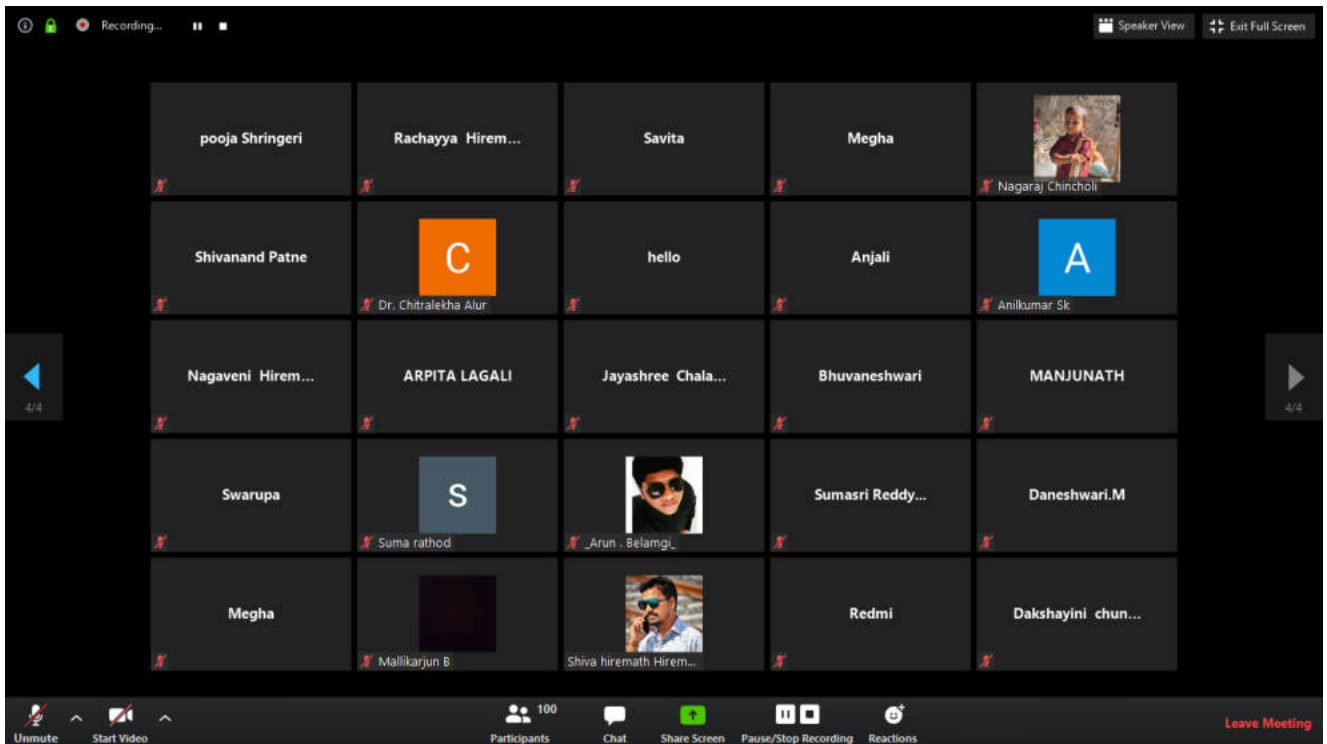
Recording...

Speaker View
Exit Full Screen

pooja Shringeri
Rachayya Hirem...
Savita
Megha
Nagaraj Chincholi

Shivanand Patne
C
Dr. Chitralekha Alur
hello
Anjali
A
Anilkumar Sk

4/4
Nagaveni Hirem...
ARPITA LAGALI
Jayashree Chala...
Bhuvaneshwari
MANJUNATH
4/4

Swarupa
S
Suma rathod
_Arun . Belamgi_
Sumasri Reddy...
Daneshwari.M

Megha
Mallikarjun B
Shiva hiremath Hirem...
Redmi
Dakshayini chun...

Unmute
Start Video
100
Participants
Chat
Share Screen
Pause/Stop Recording
Reactions
Leave Meeting